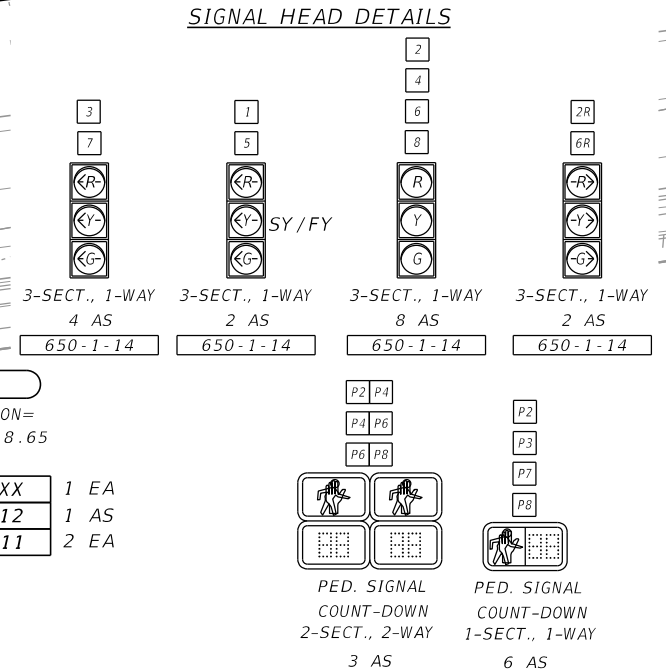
SIGNAL HEAD DETAILS

3
7
R
Y
G
3-SECT., 1-WAY
4 AS
650-1-14

1
5
R
Y
G
SY/FY
3-SECT., 1-WAY
2 AS
650-1-14

2
4
6
8
R
Y
G
3-SECT., 1-WAY
8 AS
650-1-14

2R
6R
R
Y
G
3-SECT., 1-WAY
2 AS
650-1-14

ON=
8.65

XX 1 EA
12 1 AS
11 2 EA

P2 P4
P4 P6
P6 P8
PED. SIGNAL
COUNT-DOWN
2-SECT., 2-WAY
3 AS

P2
P3
P7
P8
PED. SIGNAL
COUNT-DOWN
1-SECT., 1-WAY
6 AS